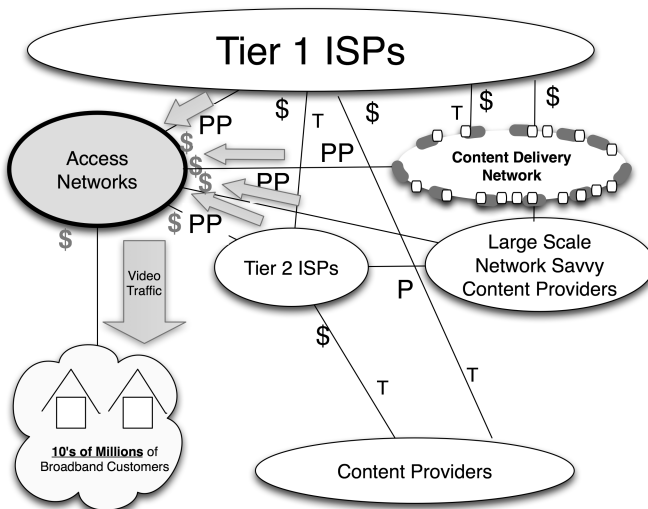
Tier 1 ISPs

$ T $ T $ $

PP $ PP $ PP $ PP

Access Networks

Content Delivery Network

$

Video Traffic

Tier 2 ISPs

Large Scale Network Savvy Content Providers

P

$

T

T

10's of Millions of Broadband Customers

Content Providers